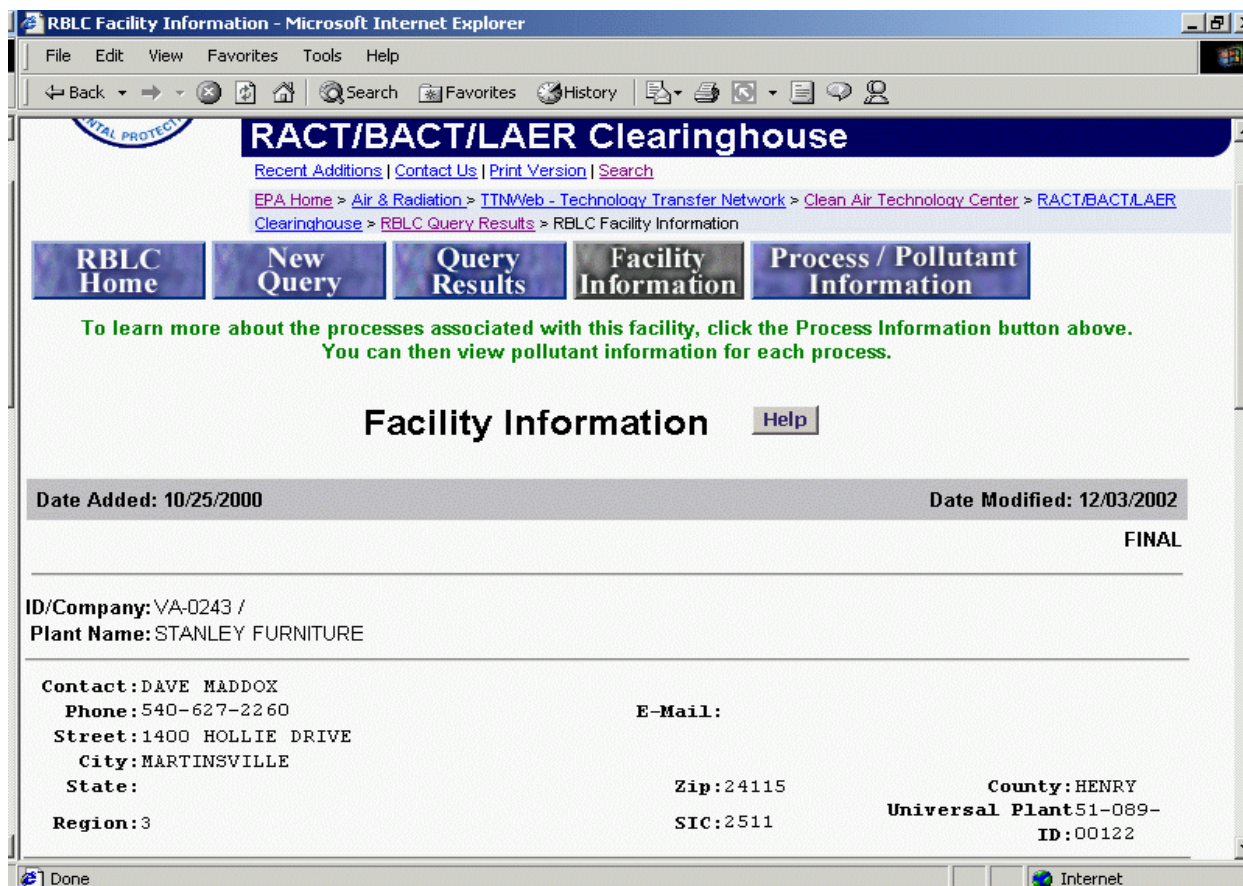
RBLC Facility Information - Microsoft Internet Explorer

File Edit View Favorites Tools Help

Back Search Favorites History

RACT/BACT/LAER Clearinghouse

Recent Additions | Contact Us | Print Version | Search

EPA Home > Air & Radiation > TTNWeb - Technology Transfer Network > Clean Air Technology Center > RACT/BACT/LAER Clearinghouse > RBLC Query Results > RBLC Facility Information

RBLC Home | New Query | Query Results | Facility Information | Process / Pollutant Information

To learn more about the processes associated with this facility, click the Process Information button above. You can then view pollutant information for each process.

Facility Information Help

Date Added: 10/25/2000 Date Modified: 12/03/2002

FINAL

ID/Company: VA-0243 /
Plant Name: STANLEY FURNITURE

Contact: DAVE MADDOX
Phone: 540-627-2260 E-Mail:
Street: 1400 HOLLIE DRIVE
City: MARTINSVILLE
State: Zip: 24115 County: HENRY
Region: 3 SIC: 2511 Universal Plant ID: 51-089-00122

Done Internet